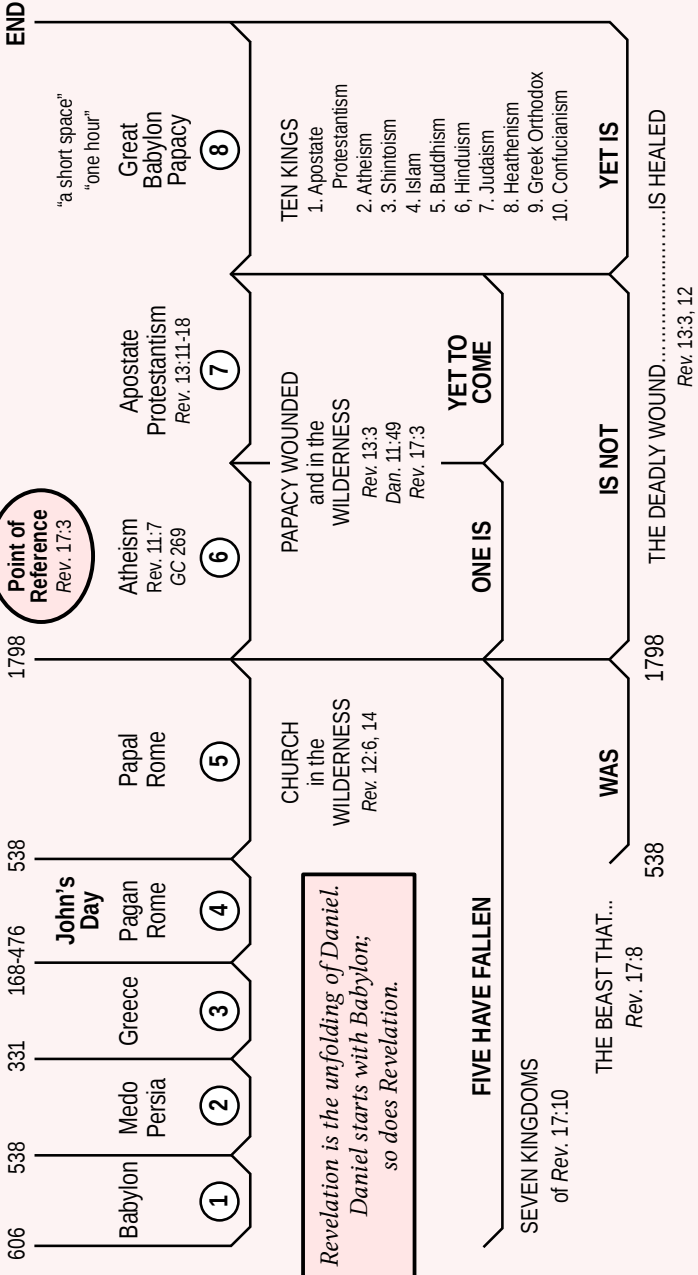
606 538 331 168-476 538 1798 END

Babylon ①

Medo Persia ②

Greece ③

John's Day

Pagan Rome ④

Papal Rome ⑤

Point of Reference
Rev. 17:3

Atheism
Rev. 11:7
GC 269
⑥

Apostate Protestantism
Rev. 13:11-18
⑦

"a short space"
"one hour"
Great Babylon Papacy
⑧

Revelation is the unfolding of Daniel. Daniel starts with Babylon; so does Revelation.

CHURCH in the WILDERNESS
Rev. 12:6, 14

PAPACY WOUNDED and in the WILDERNESS
Rev. 13:3
Dan. 11:49
Rev. 17:3

TEN KINGS
1. Apostate Protestantism
2. Atheism
3. Shintoism
4. Islam
5. Buddhism
6, Hinduism
7. Judaism
8. Heathenism
9. Greek Orthodox
10. Confucianism

FIVE HAVE FALLEN

ONE IS

YET TO COME

SEVEN KINGDOMS of Rev. 17:10

THE BEAST THAT...
Rev. 17:8

538

WAS

1798

IS NOT

YET IS

THE DEADLY WOUND....................IS HEALED
Rev. 13:3, 12